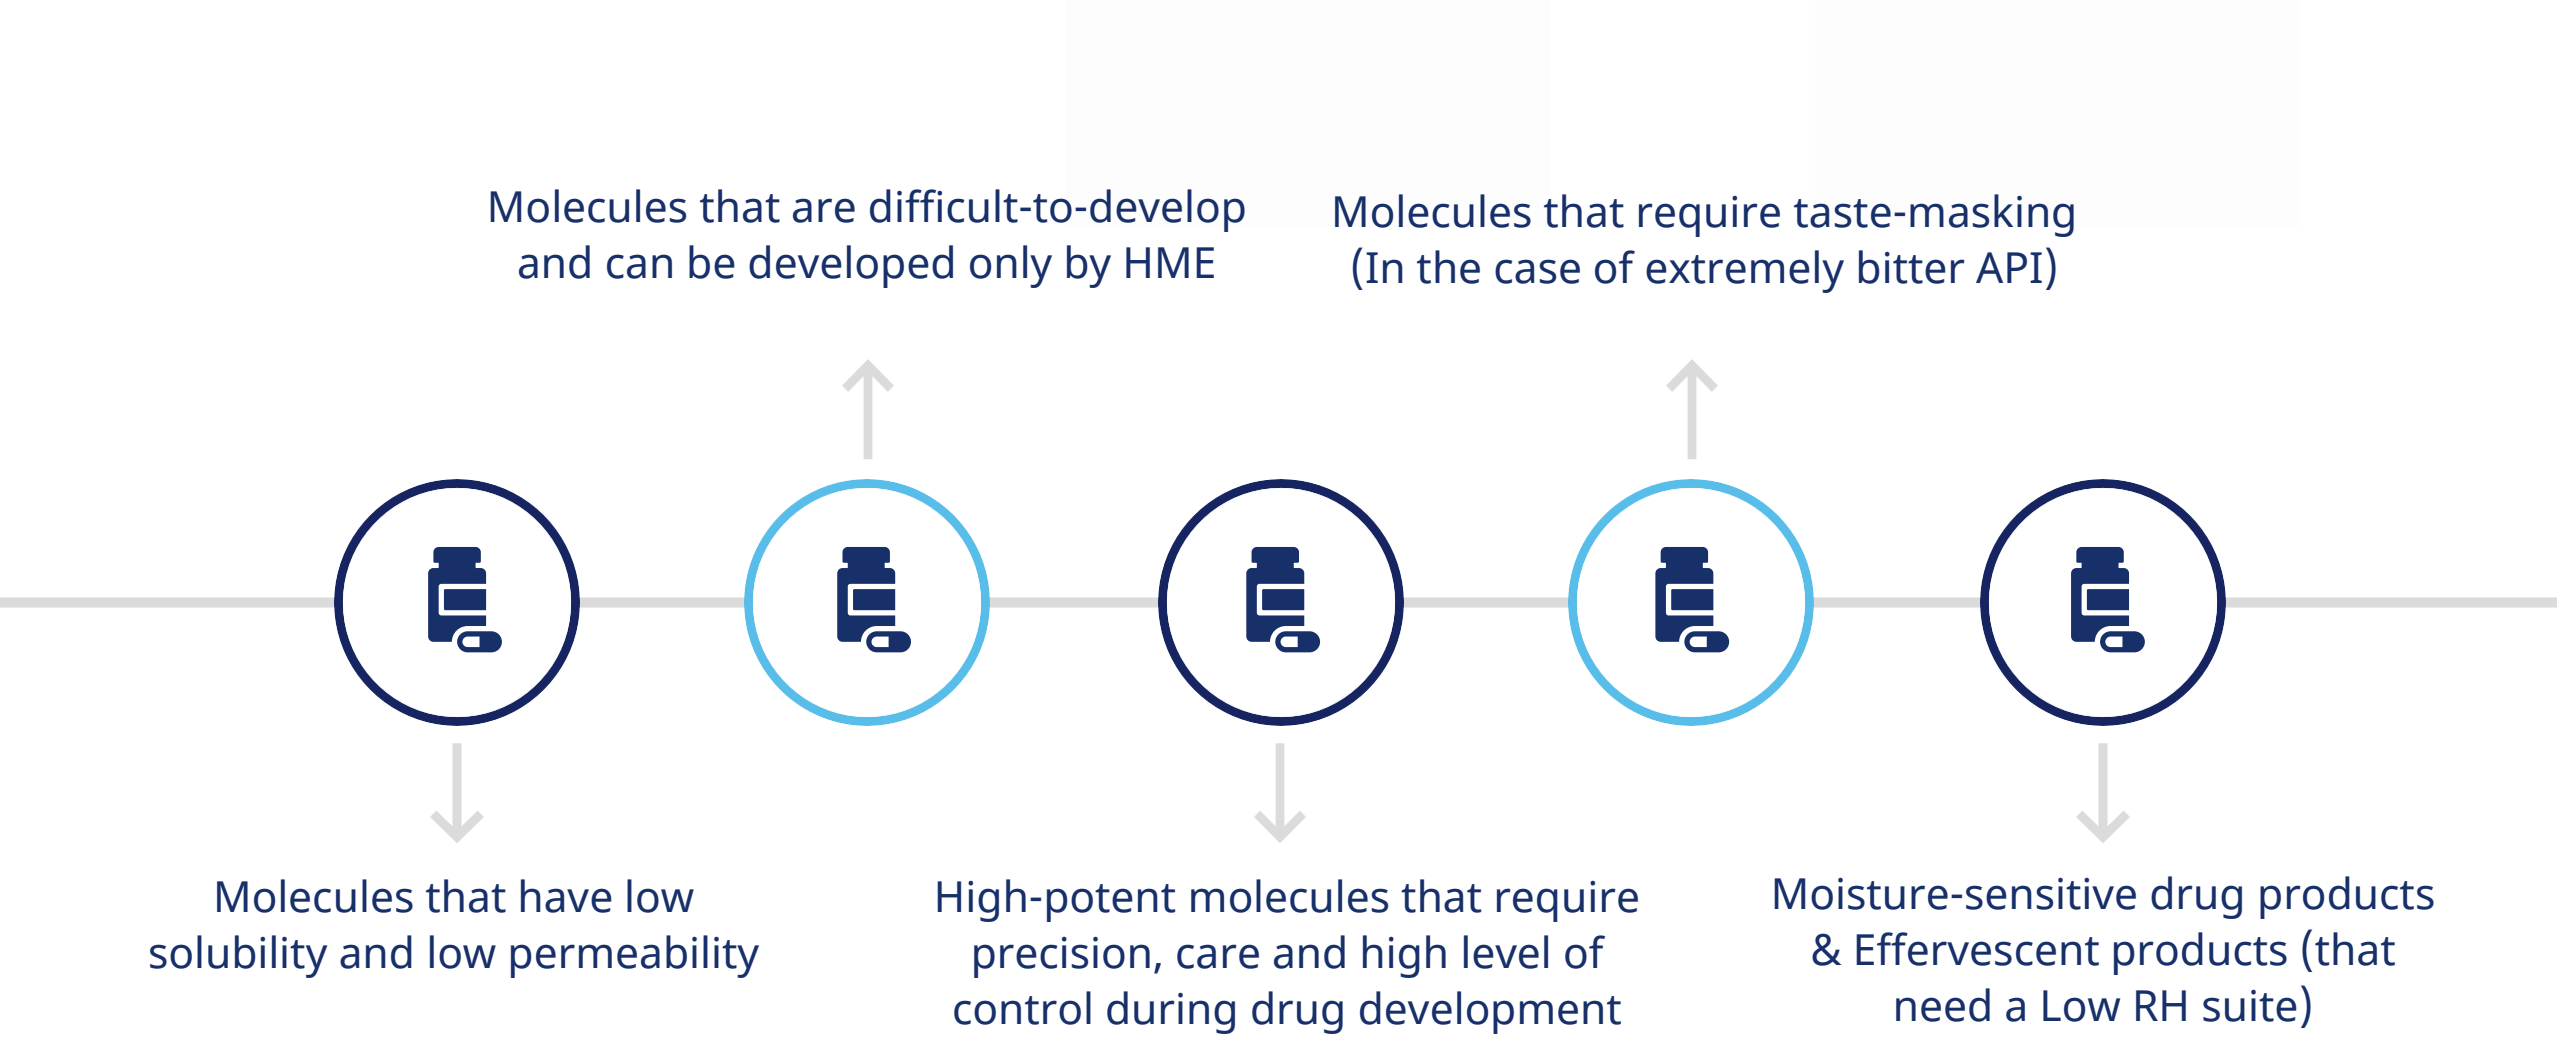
Molecules that are difficult-to-develop and can be developed only by HME

Molecules that require taste-masking (In the case of extremely bitter API)

Molecules that have low solubility and low permeability

High-potent molecules that require precision, care and high level of control during drug development

Moisture-sensitive drug products & Effervescent products (that need a Low RH suite)